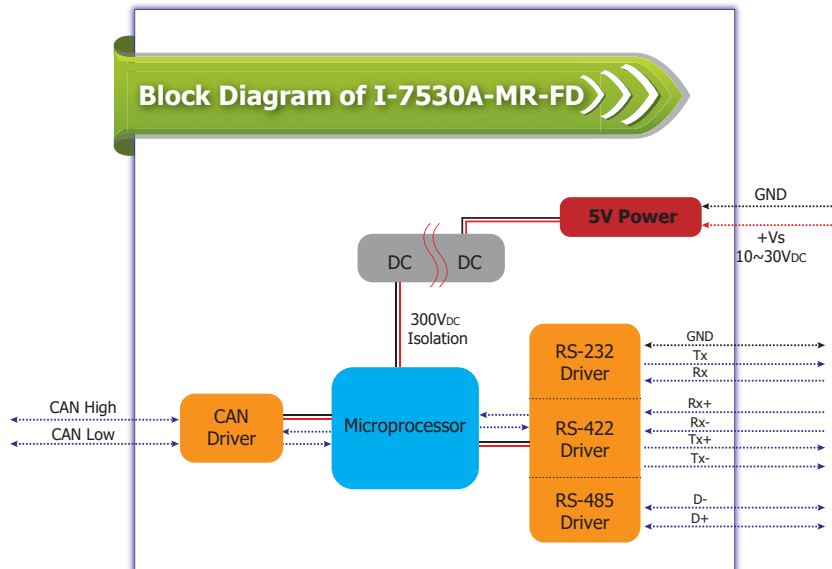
Block Diagram of I-7530A-MR-FD

GND

5V Power

+Vs
10~30V$_{DC}$

DC

DC

300V$_{DC}$
Isolation

CAN High

CAN Low

CAN Driver

Microprocessor

RS-232 Driver

RS-422 Driver

RS-485 Driver

GND

Tx

Rx

Rx+

Rx-

Tx+

Tx-

D-

D+